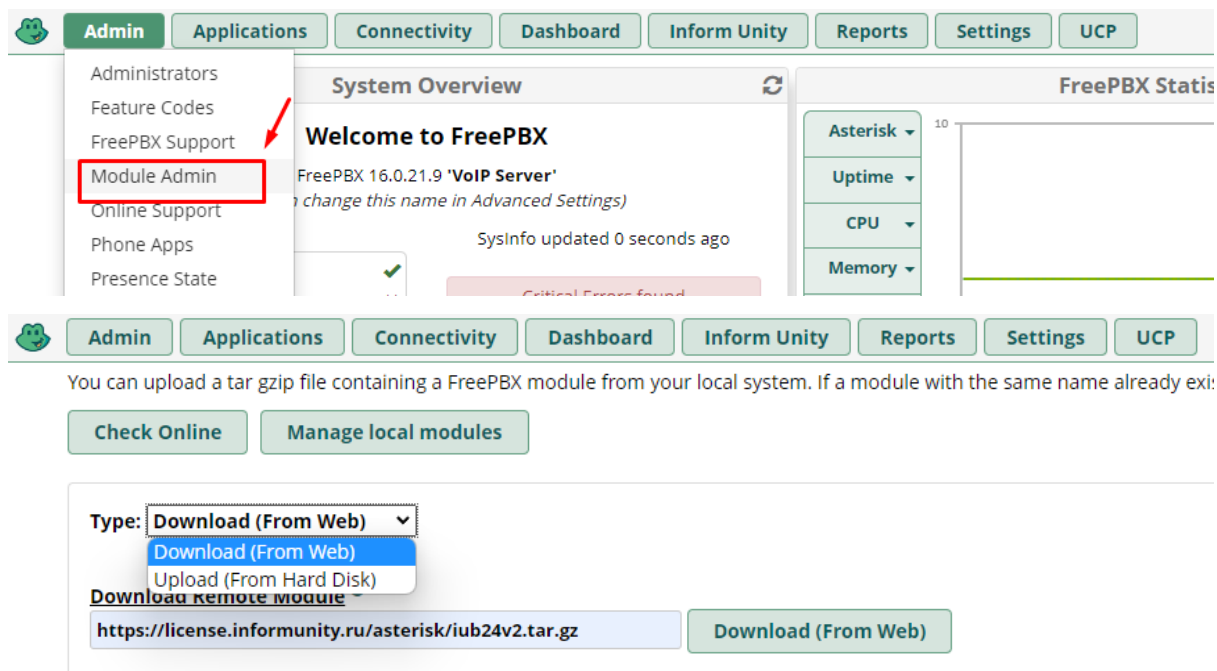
Admin | Applications | Connectivity | Dashboard | Inform Unity | Reports | Settings | UCP

Administrators
Feature Codes
FreePBX Support
Module Admin
Online Support
Phone Apps
Presence State

System Overview

Welcome to FreePBX

FreePBX 16.0.21.9 'VoIP Server'

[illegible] change this name in Advanced Settings)

SysInfo updated 0 seconds ago

Critical Errors found

FreePBX Statis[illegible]

Asterisk
Uptime
CPU
Memory

10

Admin | Applications | Connectivity | Dashboard | Inform Unity | Reports | Settings | UCP

You can upload a tar gzip file containing a FreePBX module from your local system. If a module with the same name already exis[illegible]

Check Online | Manage local modules

Type: Download (From Web)

Download (From Web)
Upload (From Hard Disk)

Download Remote Module

https://license.informunity.ru/asterisk/iub24v2.tar.gz

Download (From Web)